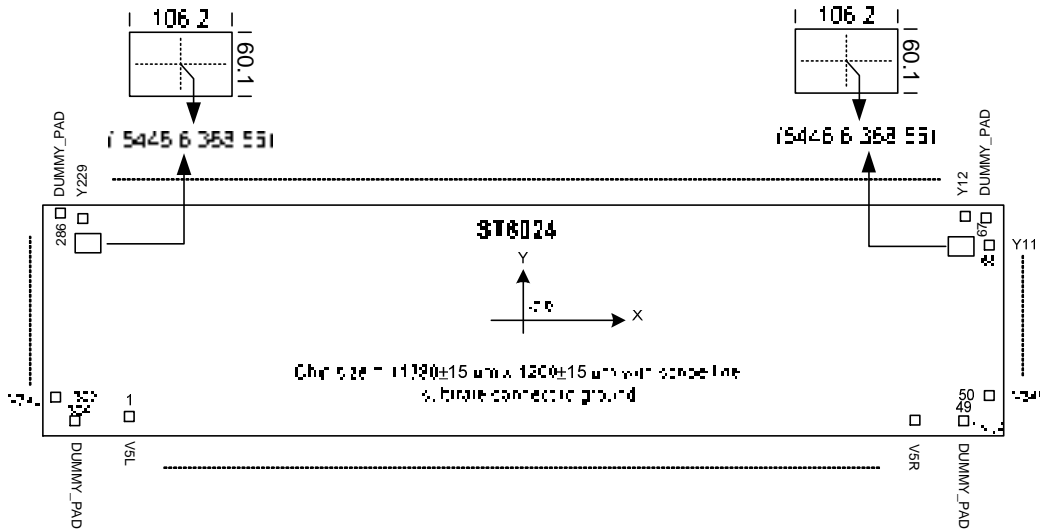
106.2
60.1
(-5446.6,-368.55)
106.2
60.1
(5446.6,-368.55)
DUMMY_PAD
Y229
286
ST8024
Y12
DUMMY_PAD
67
Y11
Y
X
Chip size = 11780±15 um x 1200±15 um with scribe line
substrate connect to ground
1
50
49
DUMMY_PAD
V5L
V5R
DUMMY_PAD